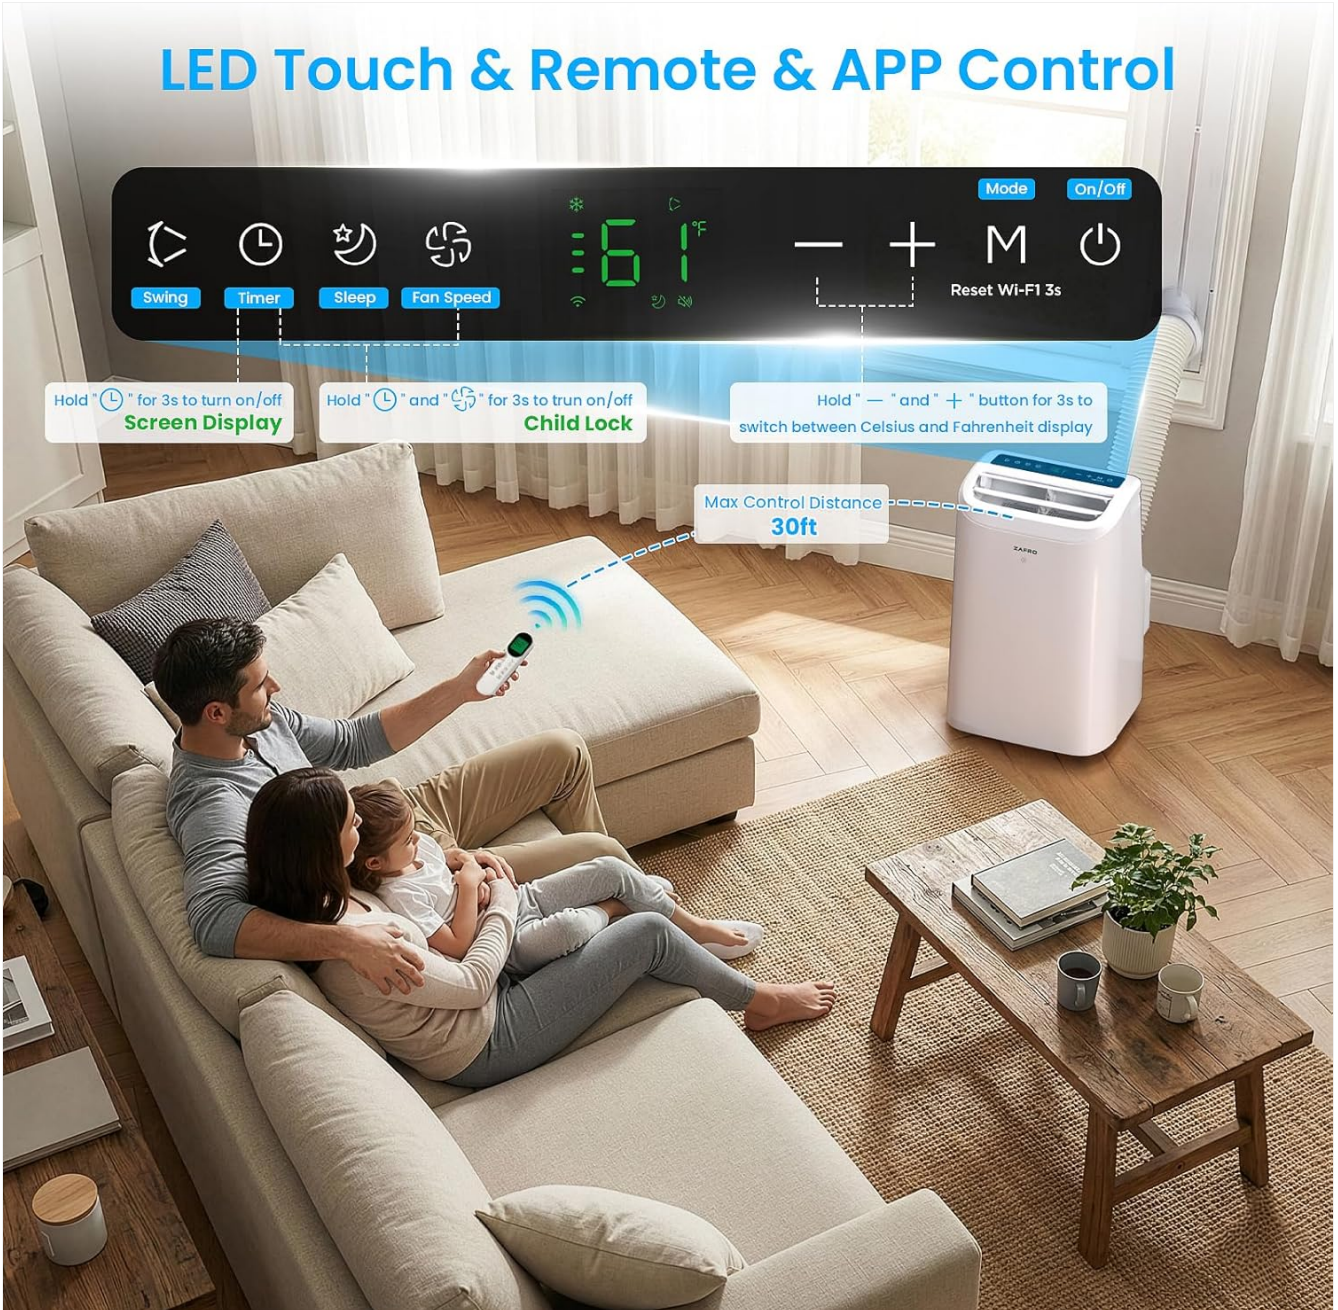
LED Touch & Remote & APP Control

Swing Timer Sleep Fan Speed

61 °F

Mode On/Off

— + M

Reset Wi-F1 3s

Hold " " for 3s to turn on/off
Screen Display

Hold " " and " " for 3s to trun on/off
Child Lock

Hold " — " and " + " button for 3s to switch between Celsius and Fahrenheit display

Max Control Distance
30ft

ZAFRO